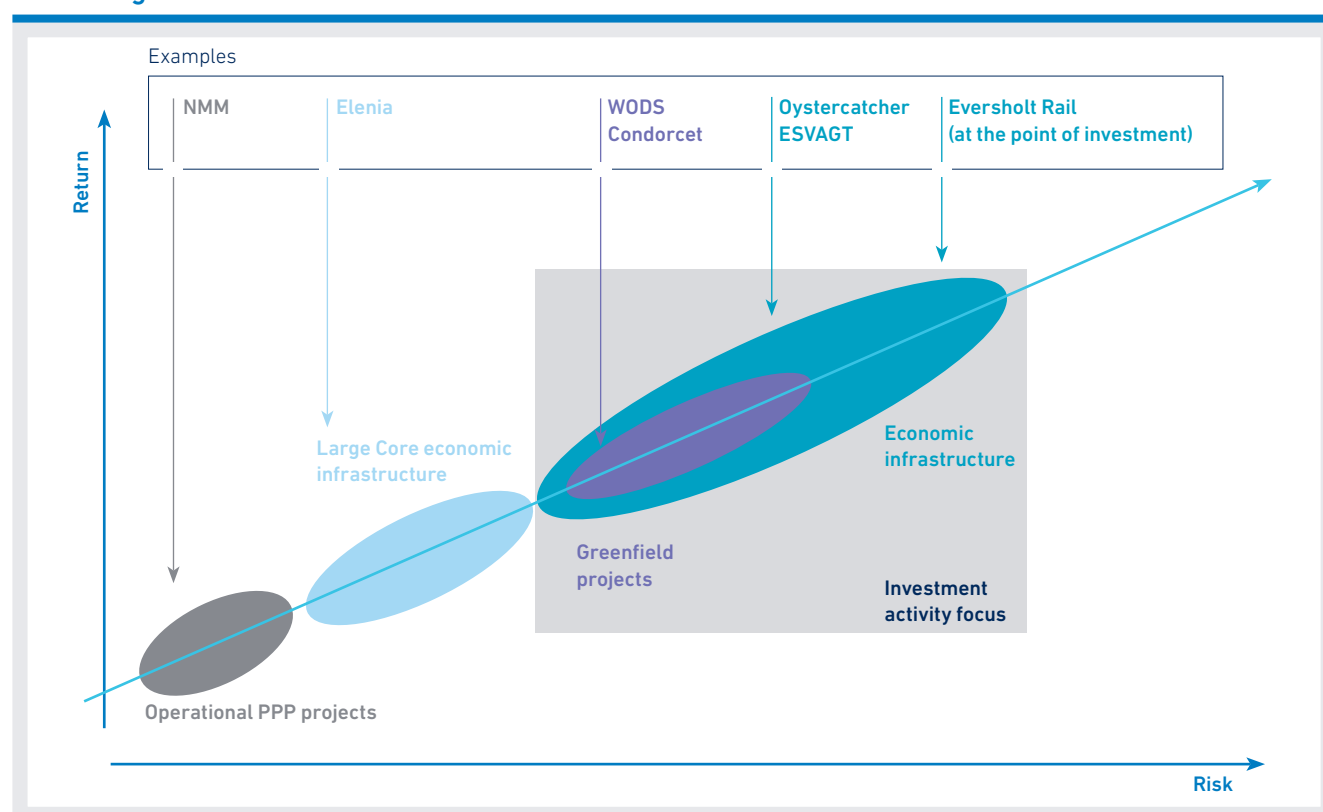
Examples

NMM

Elenia

WODS
Condorcet

Oystercatcher
ESVAGT

Eversholt Rail
(at the point of investment)

Return

Large Core economic infrastructure

Economic infrastructure

Greenfield projects

Investment activity focus

Operational PPP projects

Risk